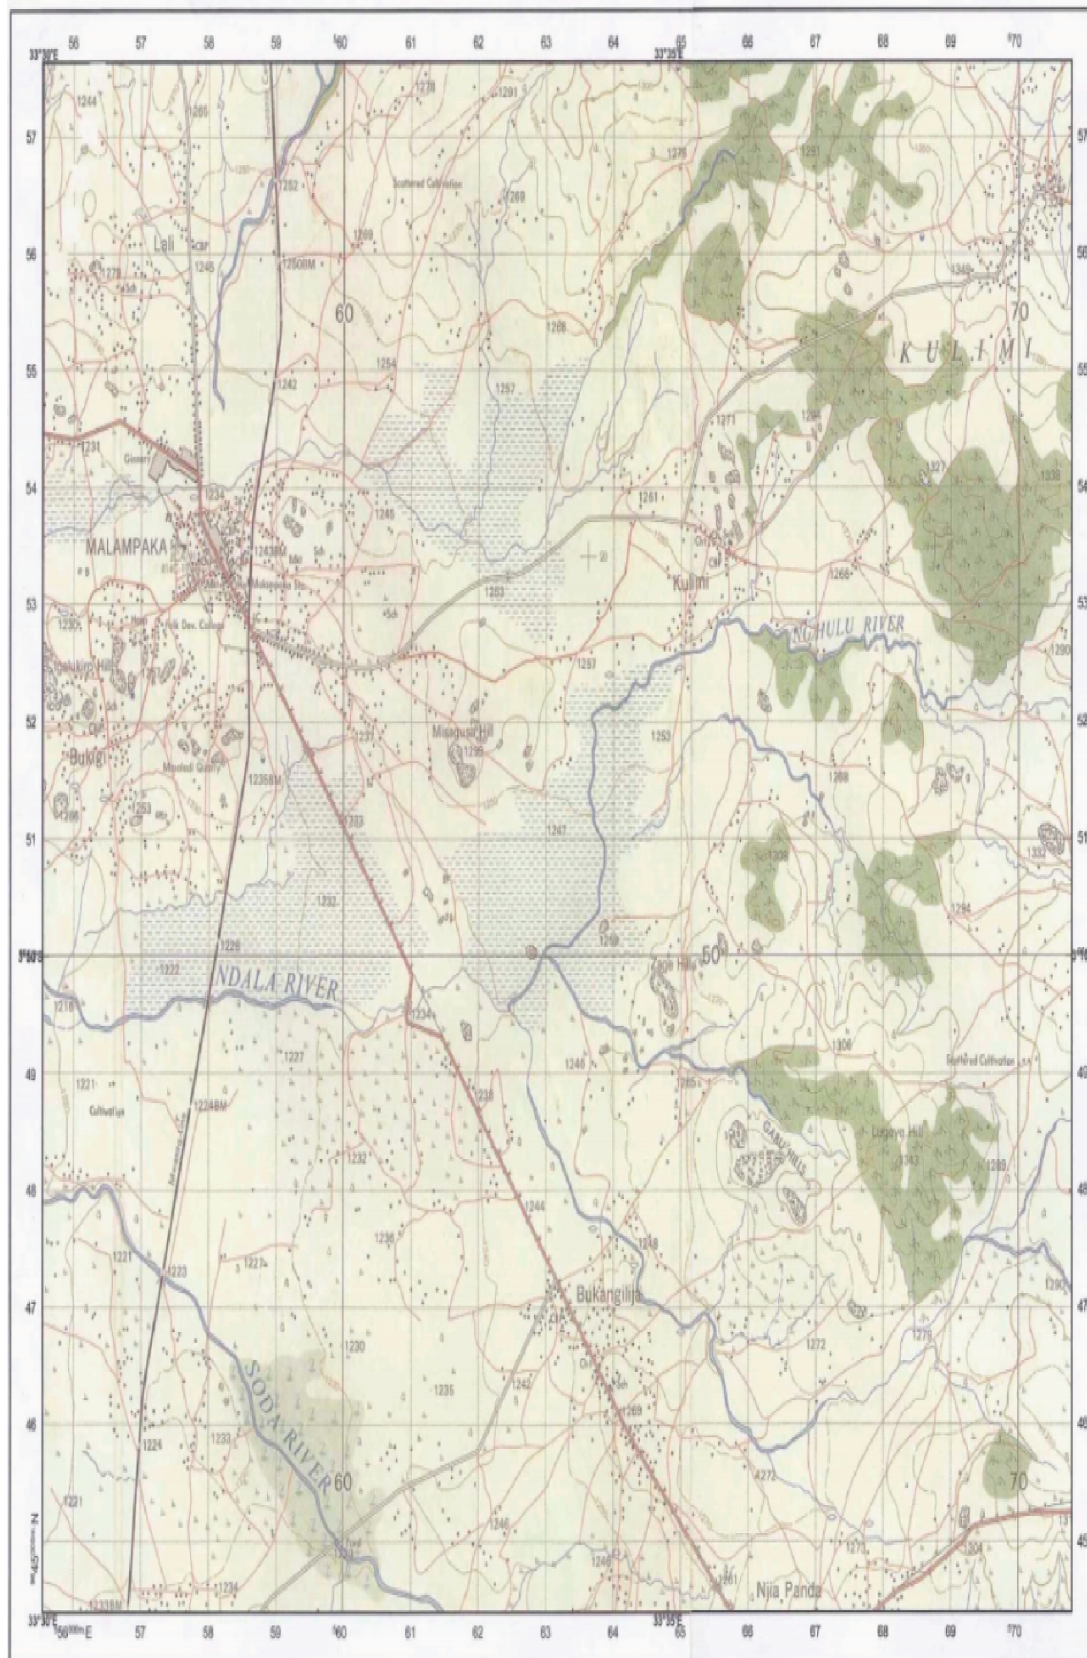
33°30'E 56 57 58 59 60 61 62 63 64 33°35'E 65 66 67 68 69 70

57
56
55
54
53
52
51
50
49
48
47
46
45

1244
1265
1278
1291
1275
Scattered Cultivation
1269
1252
1291
Lali
1245
1250BM
1269
60
1268
1349
70
K U L I M I
1254
1242
1257
1271
1231
Ginnery
1234
1245
1261
1327
1338
MALAMPAKA
1243BM
Malampaka Sta.
Kulimi
1266
1263
Rural Dev. College
NGHULU RIVER
1290
1267
Misagusa Hill
1253
Bukigi
1235BM
1288
1253
1266
1247
1300
1332
1232
1284
1226
1222
NDALA RIVER
1234
50
1218
1227
1308
Scattered Cultivation
1221
Cultivation
1224BM
1238
1246
GABU HILLS
Lugoye Hill
1343
1280
1232
1244
1236
1221
1223
1227
1248
Bukangilija
1290
1230
1272
1276
SODA RIVER
1235
1242
1224
1233
1269
1272
1221
60
70
1246
1271
1204
1234
Nija Panda
1233BM

33°30'E 56 57 58 59 60 61 62 63 64 33°35'E 65 66 67 68 69 70